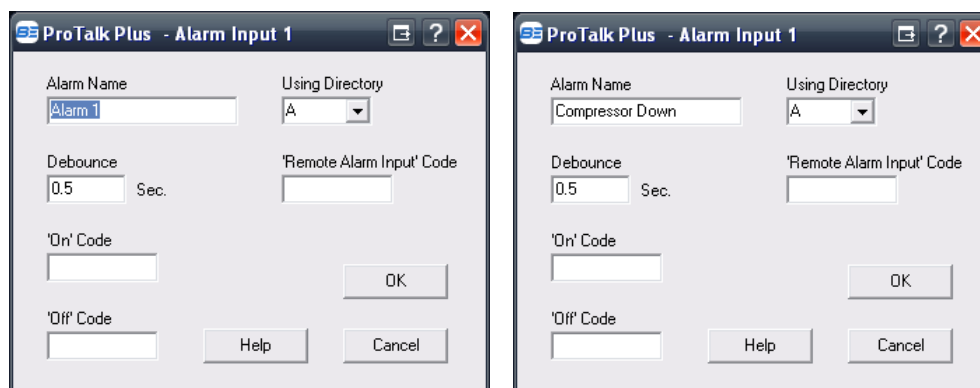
ProTalk Plus - Alarm Input 1

? 

Alarm Name
Alarm 1

Using Directory
A

Debounce
0.5 Sec.

'Remote Alarm Input' Code

'On' Code

OK

'Off' Code

Help

Cancel

ProTalk Plus - Alarm Input 1

?

Alarm Name
Compressor Down

Using Directory
A

Debounce
0.5 Sec.

'Remote Alarm Input' Code

'On' Code

OK

'Off' Code

Help

Cancel